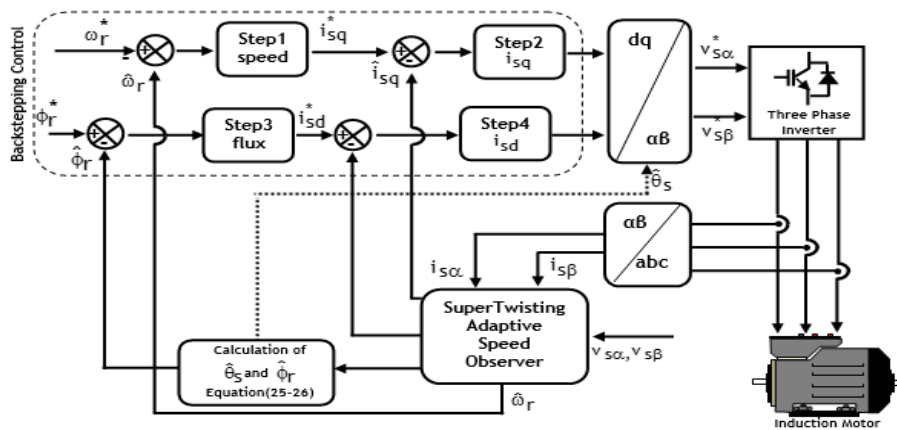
Backstepping Control

$\omega_r^*$

+

-

$\hat{\omega}_r$

Step1 speed

$i_{sq}^*$

+

-

$\hat{i}_{sq}$

Step2 $i_{sq}$

dq

αβ

$v_{s\alpha}^*$

$v_{s\beta}^*$

Three Phase Inverter

$\phi_r^*$

+

-

$\hat{\phi}_r$

Step3 flux

$i_{sd}^*$

+

-

Step4 $i_{sd}$

$\hat{\theta}_s$

αβ

abc

$i_{s\alpha}$

$i_{s\beta}$

SuperTwisting Adaptive Speed Observer

$v_{s\alpha}, v_{s\beta}$

Calculation of $\hat{\theta}_s$ and $\hat{\phi}_r$ Equation(25-26)

$\hat{\omega}_r$

Induction Motor